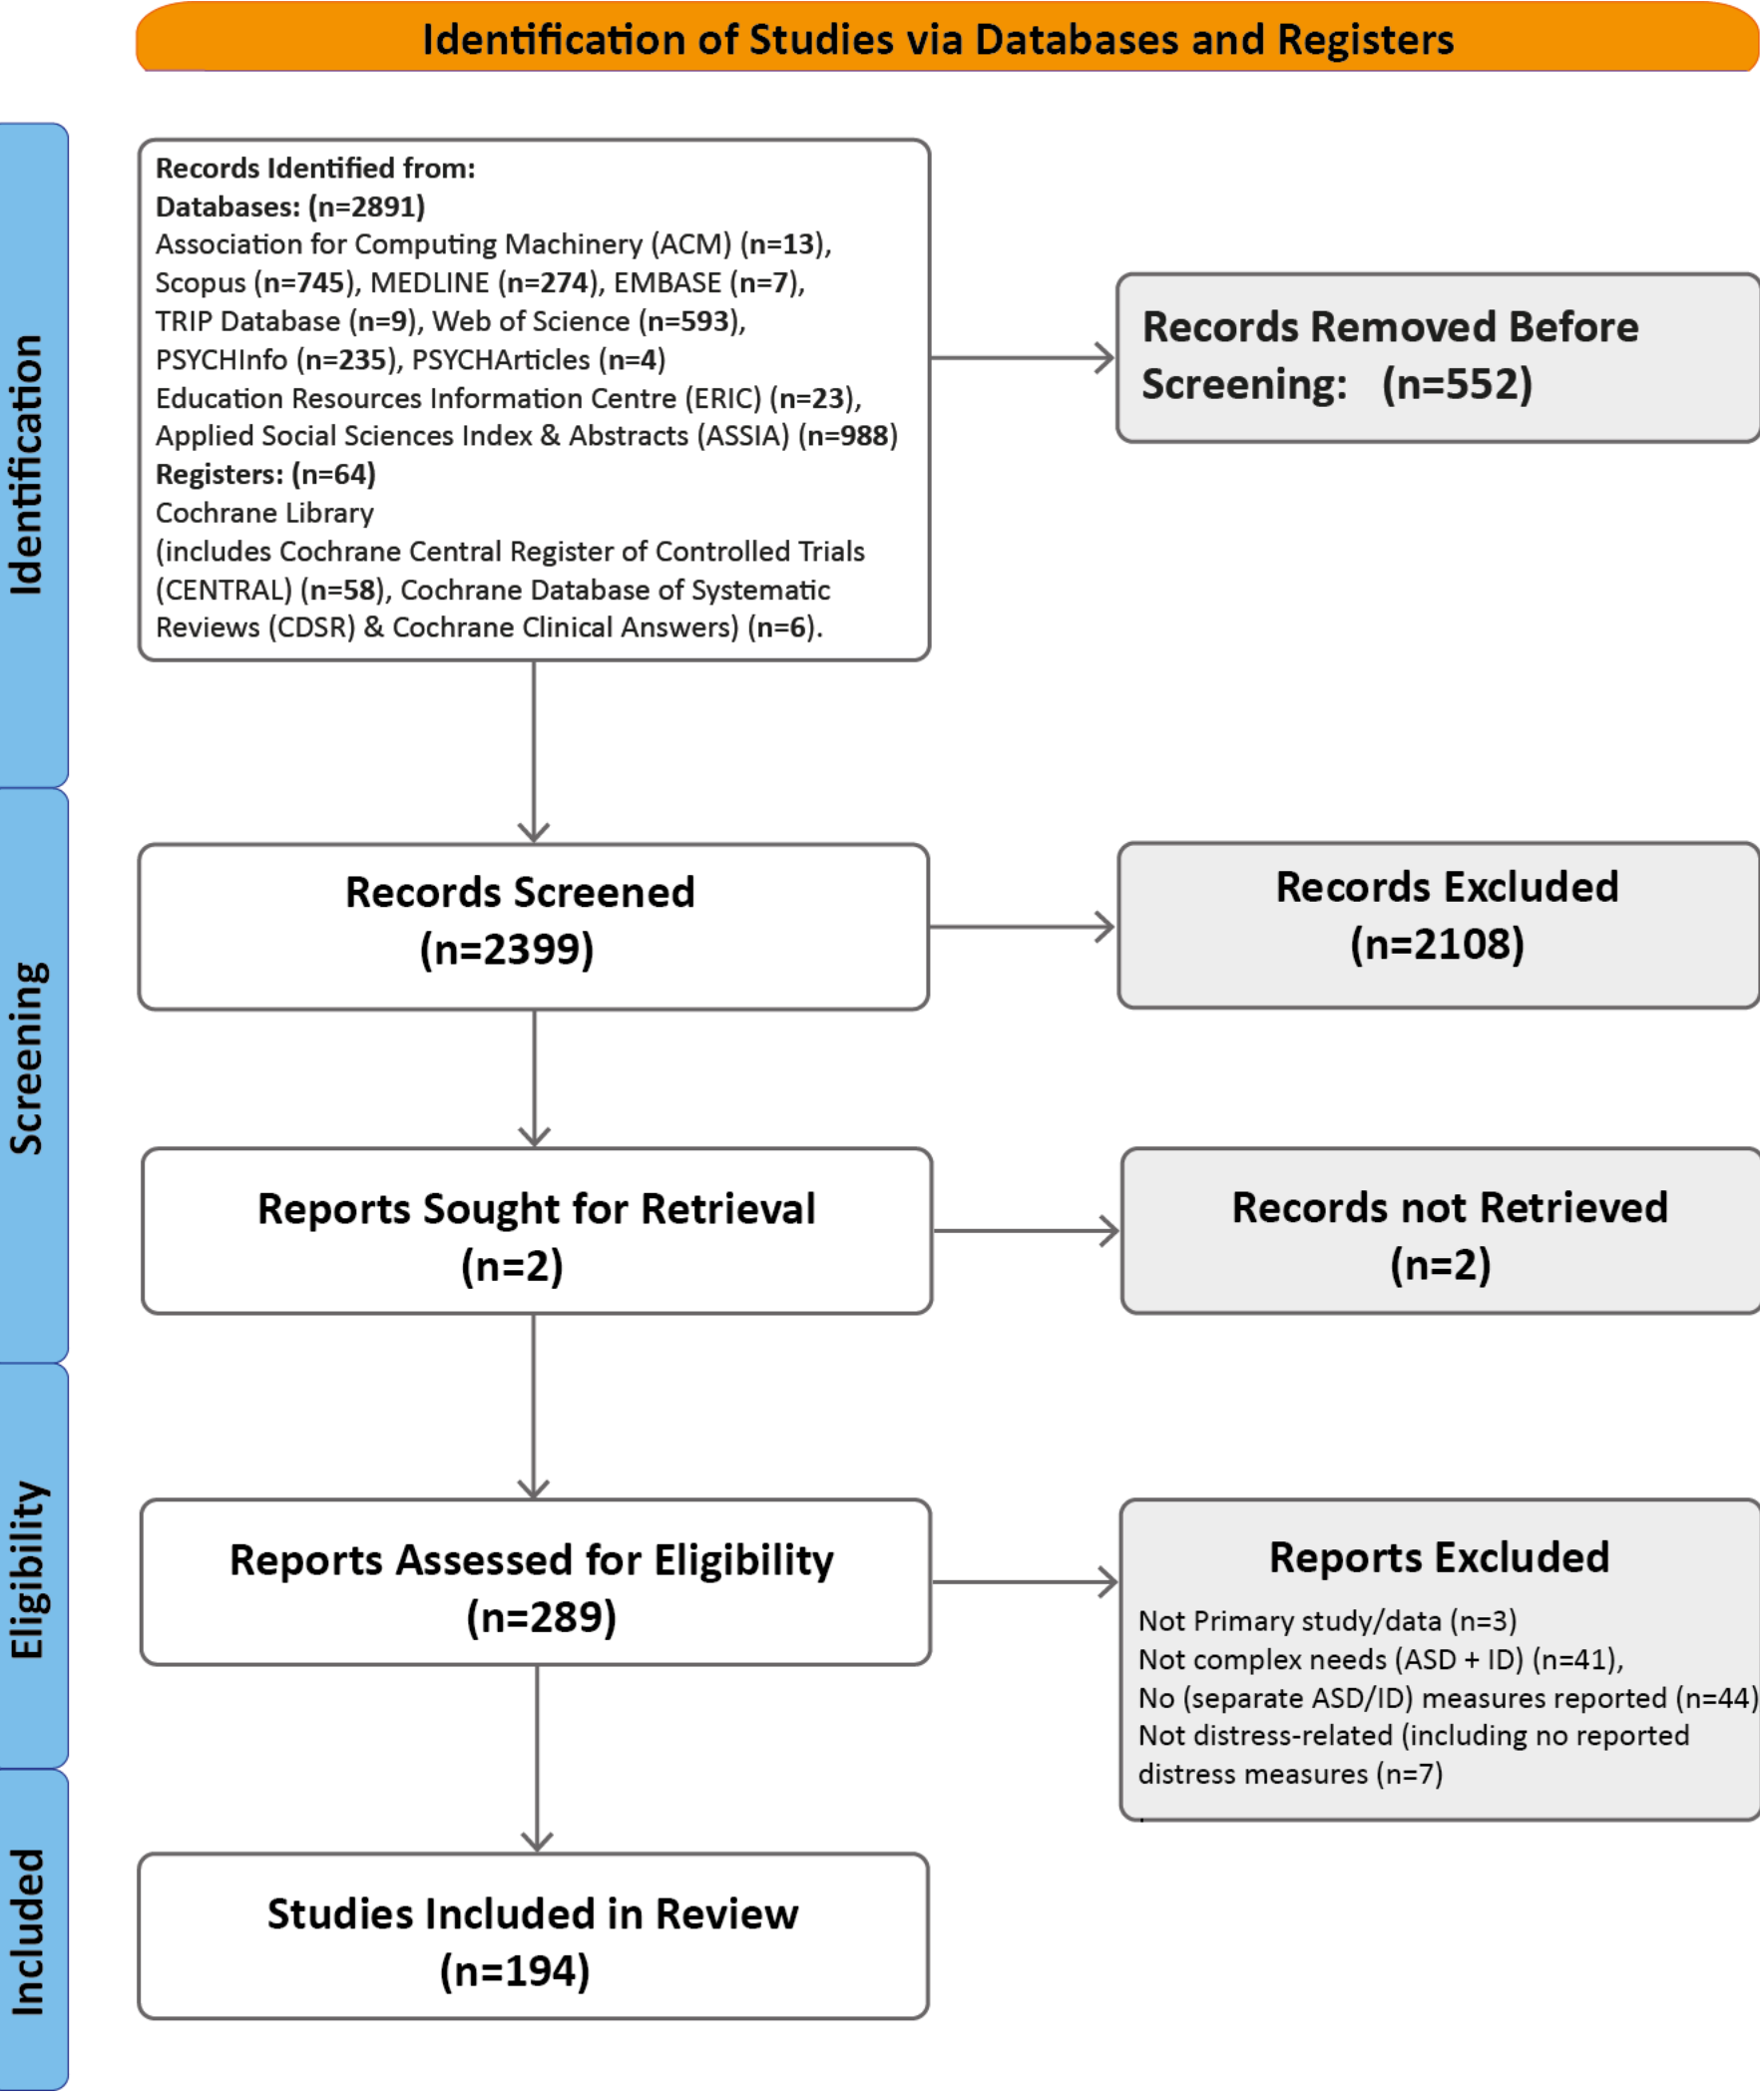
Identification of Studies via Databases and Registers

Identification

Records Identified from:
Databases: (n=2891)
Association for Computing Machinery (ACM) (n=13), Scopus (n=745), MEDLINE (n=274), EMBASE (n=7), TRIP Database (n=9), Web of Science (n=593), PSYCHInfo (n=235), PSYCHArticles (n=4)
Education Resources Information Centre (ERIC) (n=23), Applied Social Sciences Index & Abstracts (ASSIA) (n=988)
Registers: (n=64)
Cochrane Library
(includes Cochrane Central Register of Controlled Trials (CENTRAL) (n=58), Cochrane Database of Systematic Reviews (CDSR) & Cochrane Clinical Answers) (n=6).

Records Removed Before Screening: (n=552)

Screening

Records Screened (n=2399)

Records Excluded (n=2108)

Reports Sought for Retrieval (n=2)

Records not Retrieved (n=2)

Eligibility

Reports Assessed for Eligibility (n=289)

Reports Excluded
Not Primary study/data (n=3)
Not complex needs (ASD + ID) (n=41),
No (separate ASD/ID) measures reported (n=44)
Not distress-related (including no reported distress measures (n=7)

Included

Studies Included in Review (n=194)